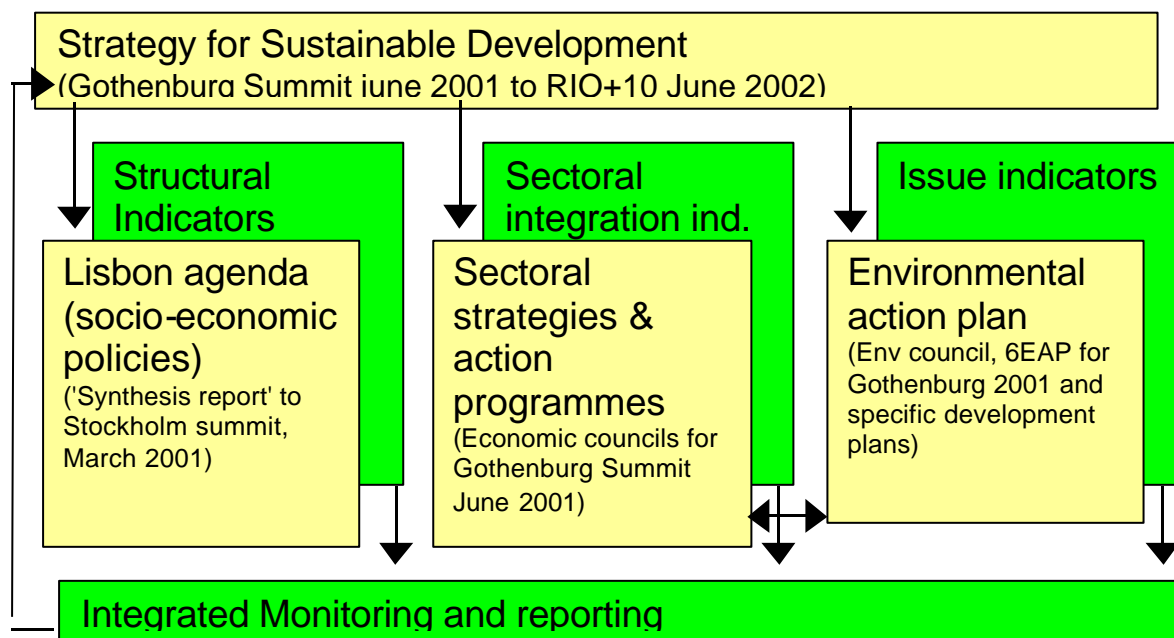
Strategy for Sustainable Development
(Gothenburg Summit june 2001 to RIO+10 June 2002)

Structural Indicators

Lisbon agenda (socio-economic policies)
('Synthesis report' to Stockholm summit, March 2001)

Sectoral integration ind.

Sectoral strategies & action programmes
(Economic councils for Gothenburg Summit June 2001)

Issue indicators

Environmental action plan
(Env council, 6EAP for Gothenburg 2001 and specific development plans)

Integrated Monitoring and reporting